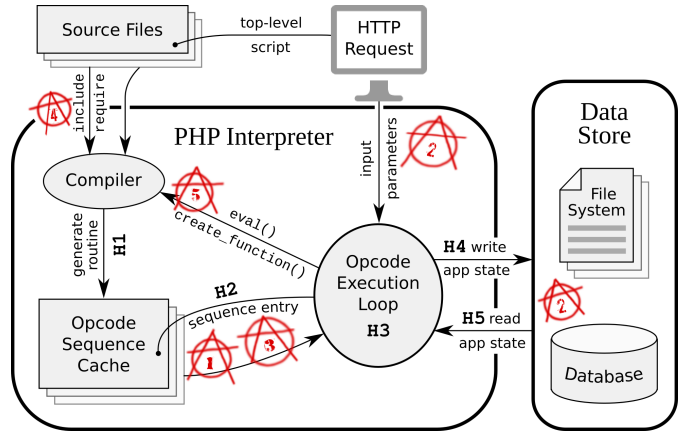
Source Files

top-level script

HTTP Request

include require

4

PHP Interpreter

input parameters

2

Data Store

Compiler

5

eval()
create_function()

File System

generate routine

H1

H4 write
app state

Opcode Execution Loop

H3

H2
sequence entry

Opcode Sequence Cache

1

3

H5 read
app state

2

Database